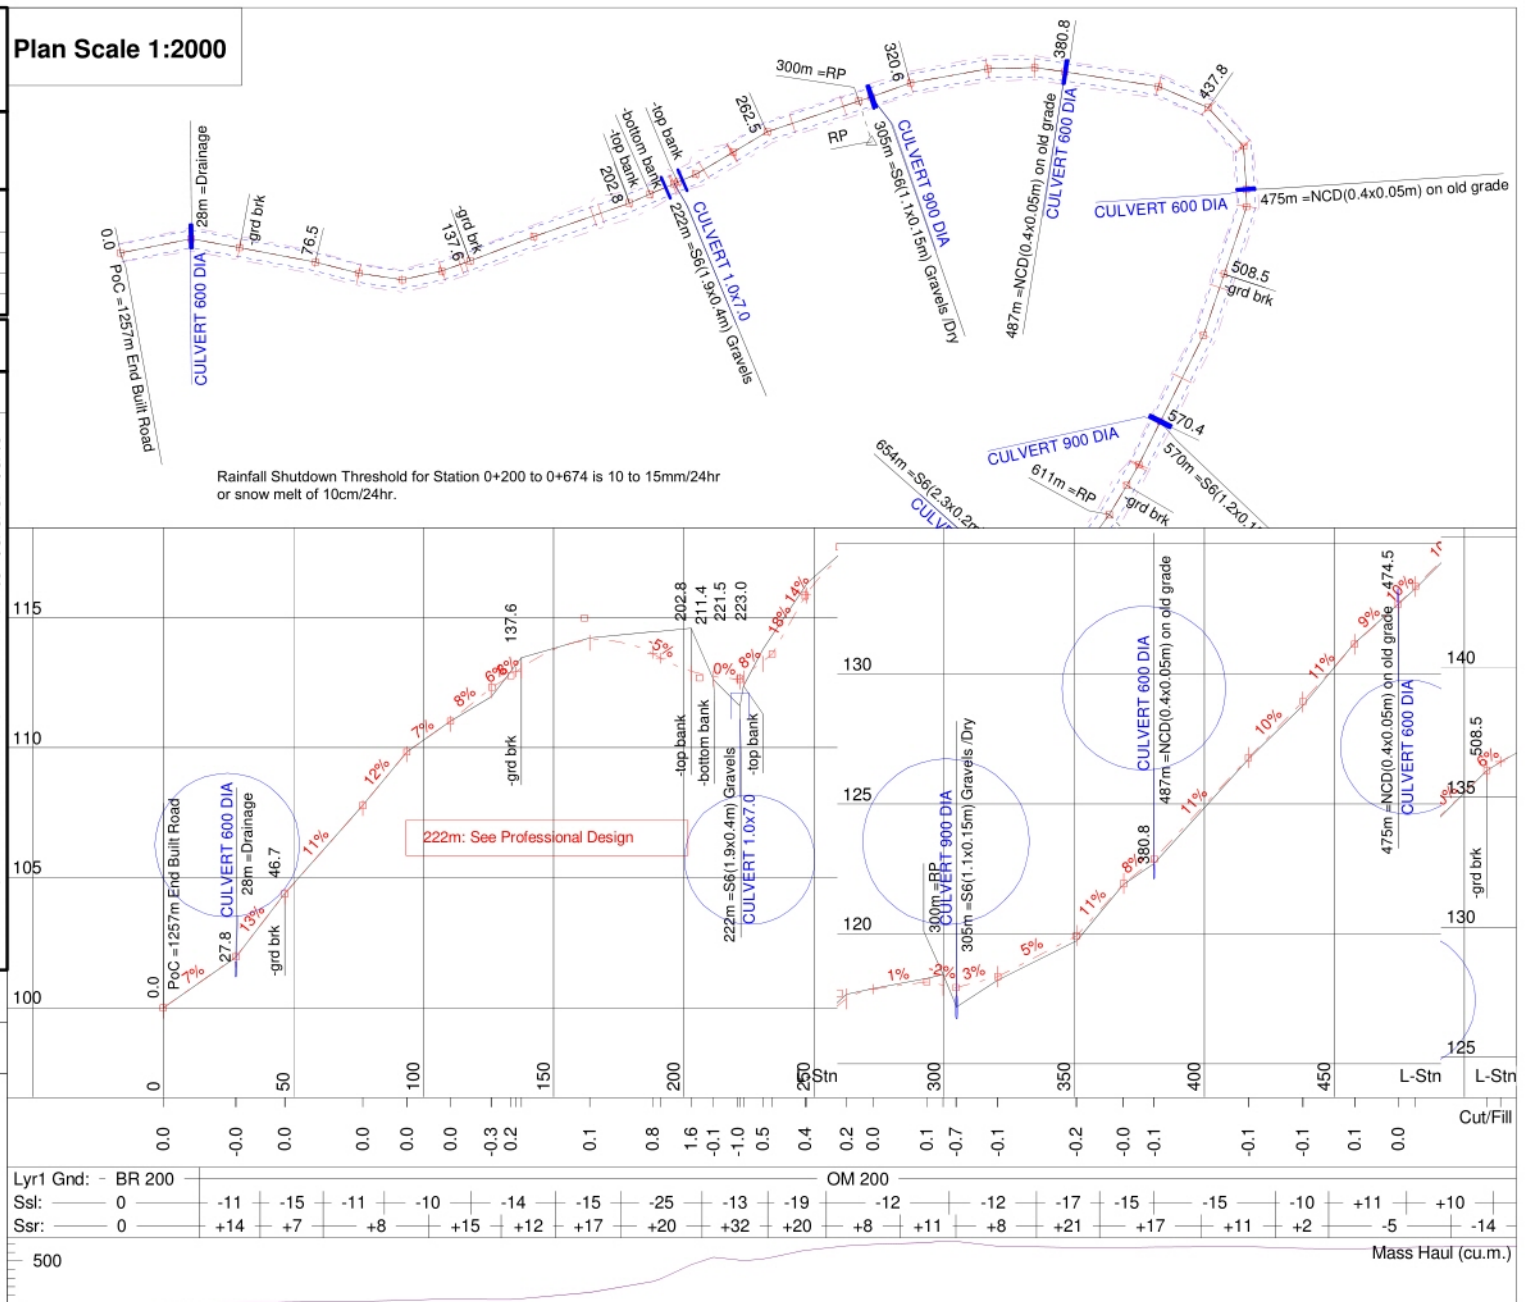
Plan Scale 1:2000

0.0
PoC =1257m End Built Road
CULVERT 600 DIA
28m =Drainage
-grd brk
76.5
137.6
-grd brk
202.8
-top bank
-bottom bank
-top bank
222m =S6(1.9x0.4m) Gravels
CULVERT 1.0x7.0
262.5
300m =RP
RP
320.6
305m =S6(1.1x0.15m) Gravels /Dry
CULVERT 900 DIA
380.8
487m =NCD(0.4x0.05m) on old grade
CULVERT 600 DIA
437.8
CULVERT 600 DIA
475m =NCD(0.4x0.05m) on old grade
508.5
-grd brk
570.4
CULVERT 900 DIA
570m =S6(1.2x0.1
611m =RP
-grd brk
654m =S6(2.3x0.2
CULV

Rainfall Shutdown Threshold for Station 0+200 to 0+674 is 10 to 15mm/24hr or snow melt of 10cm/24hr.

115
110
105
100
0.0
PoC =1257m End Built Road
CULVERT 600 DIA
28m =Drainage
27.8
46.7
-grd brk
7%
13%
11%
12%
7%
8%
6%
8%
137.6
-grd brk
222m: See Professional Design
202.8
211.4
221.5
223.0
-5%
0%
8%
18%
14%
-top bank
-bottom bank
222m =S6(1.9x0.4m) Gravels
CULVERT 1.0x7.0
-top bank
0
50
100
150
200
250
Stn

130
125
120
1%
-2%
3%
5%
300m =RP
CULVERT 900 DIA
305m =S6(1.1x0.15m) Gravels /Dry
11%
8%
380.8
CULVERT 600 DIA
487m =NCD(0.4x0.05m) on old grade
11%
10%
11%
9%
10%
474.5
475m =NCD(0.4x0.05m) on old grade
CULVERT 600 DIA
300
350
400
450
L-Stn
140
135
130
125
508.5
6%
-grd brk
L-Stn

Cut/Fill
0.0 -0.0 0.0 0.0 0.0 0.0 -0.3 0.2 0.1 0.8 1.6 -0.1 -1.0 0.5 0.4 0.2 0.0 0.1 -0.7 -0.1 -0.2 -0.0 -0.1 -0.1 -0.1 0.1 0.0

Lyr1 Gnd: BR 200 OM 200
Ssl: 0 -11 -15 -11 -10 -14 -15 -25 -13 -19 -12 -12 -17 -15 -15 -10 +11 +10
Ssr: 0 +14 +7 +8 +15 +12 +17 +20 +32 +20 +8 +11 +8 +21 +17 +11 +2 -5 -14
500
Mass Haul (cu.m.)